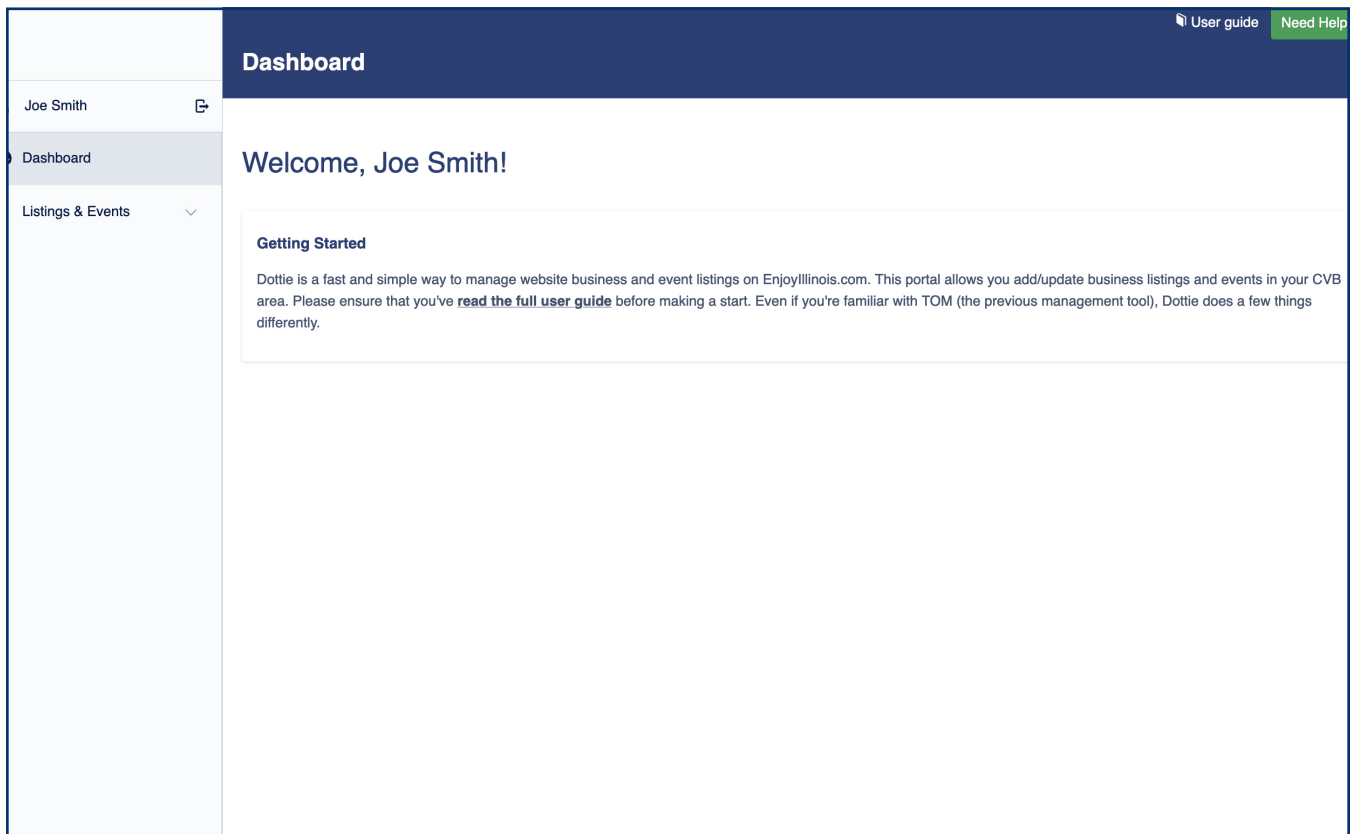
User guide
Need Help

Dashboard

Joe Smith

Dashboard

Listings & Events

Welcome, Joe Smith!

Getting Started

Dottie is a fast and simple way to manage website business and event listings on EnjoyIllinois.com. This portal allows you add/update business listings and events in your CVB area. Please ensure that you've read the full user guide before making a start. Even if you're familiar with TOM (the previous management tool), Dottie does a few things differently.